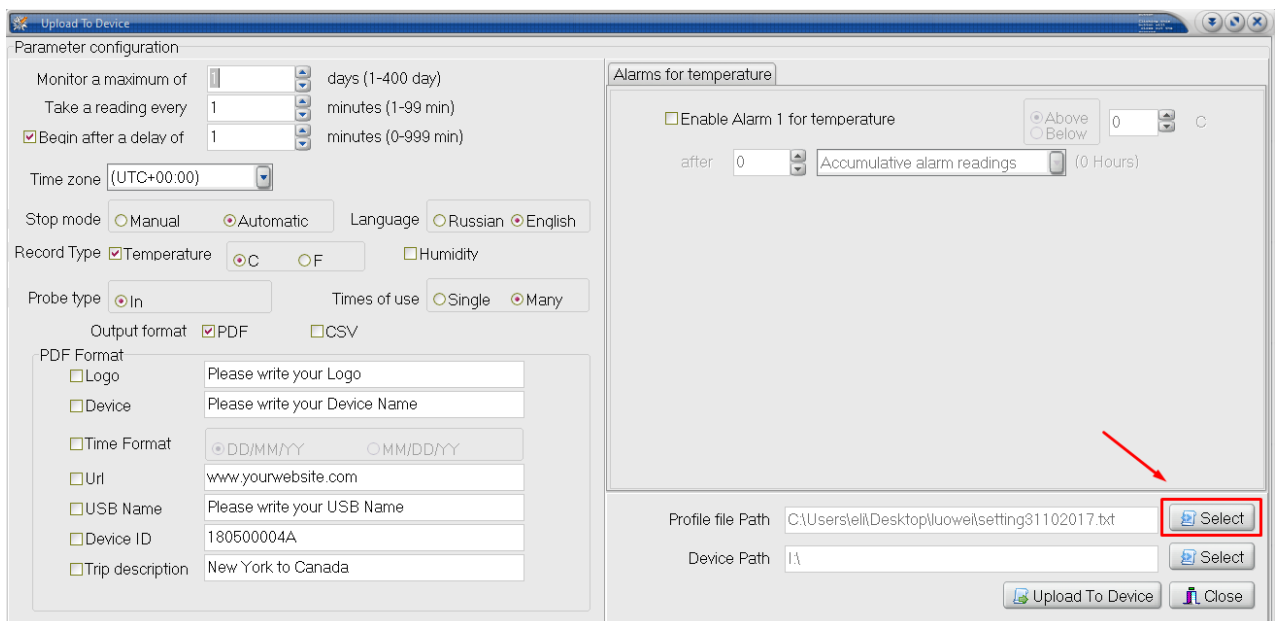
Upload To Device

Parameter configuration

Monitor a maximum of 1 days (1-400 day)
Take a reading every 1 minutes (1-99 min)
☑Begin after a delay of 1 minutes (0-999 min)

Time zone (UTC+00:00)

Stop mode ○Manual ⦿Automatic
Language ○Russian ⦿English

Record Type ☑Temperature ⦿C ○F ☐Humidity

Probe type ⦿In
Times of use ○Single ⦿Many

Output format ☑PDF ☐CSV

PDF Format
☐Logo Please write your Logo
☐Device Please write your Device Name
☐Time Format ⦿DD/MM/YY ○MM/DD/YY
☐Url www.yourwebsite.com
☐USB Name Please write your USB Name
☐Device ID 180500004A
☐Trip description New York to Canada

Alarms for temperature

☐Enable Alarm 1 for temperature ⦿Above ○Below 0 C

after 0 Accumulative alarm readings (0 Hours)

Profile file Path C:\Users\eli\Desktop\luowei\setting31102017.txt Select

Device Path I:\ Select

Upload To Device Close